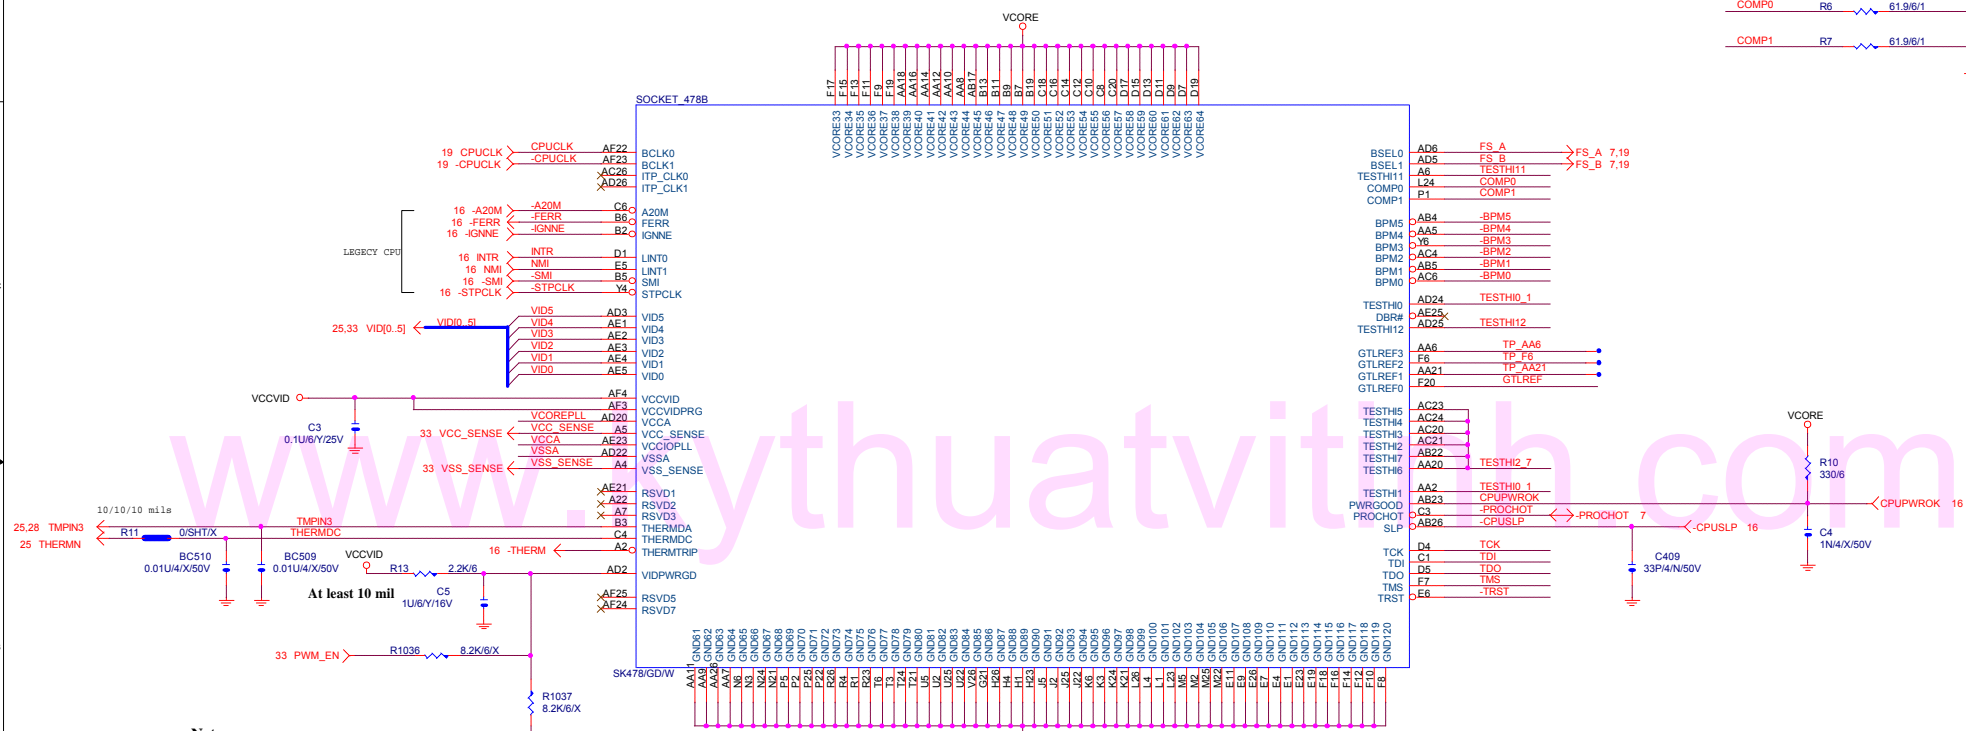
COMP0 R6 61.9/6/1
COMP1 R7 61.9/6/1

VCORE

F17 F15 F13 F11 F9 F19 AA18 AA16 AA14 AA12 AA10 AA8 AB17 B13 B11 B9 B7 B19 C18 C16 C14 C12 C10 C8 C20 D17 D15 D13 D11 D9 D7 D19

VCORE33 VCORE34 VCORE35 VCORE36 VCORE37 VCORE38 VCORE39 VCORE40 VCORE41 VCORE42 VCORE43 VCORE44 VCORE45 VCORE46 VCORE47 VCORE48 VCORE49 VCORE50 VCORE51 VCORE52 VCORE53 VCORE54 VCORE55 VCORE56 VCORE57 VCORE58 VCORE59 VCORE60 VCORE61 VCORE62 VCORE63 VCORE64

SOCKET_478B

19 CPUCLK CPUCLK AF22 BCLK0
19 -CPUCLK -CPUCLK AF23 BCLK1
AC26 ITP_CLK0
AD26 ITP_CLK1

16 -A20M -A20M C6 A20M
16 -FERR -FERR B6 FERR
16 -IGNNE -IGNNE B2 IGNNE
LEGECY CPU
16 INTR INTR D1 LINT0
16 NMI NMI E5 LINT1
16 -SMI -SMI B5 SMI
16 -STPCLK -STPCLK Y4 STPCLK

25,33 VID[0..5] VID[0..5]
VID5 AD3 VID5
VID4 AE1 VID4
VID3 AE2 VID3
VID2 AE3 VID2
VID1 AE4 VID1
VID0 AE5 VID0

VCCVID AF4 VCCVID
C3 0.1U/6/Y/25V
AF3 VCCVIDPRG
VCOREPLL AD20 VCCA
33 VCC_SENSE VCC_SENSE A5 VCC_SENSE
VCCA AE23 VCCIOPLL
VSSA AD22 VSSA
33 VSS_SENSE VSS_SENSE A4 VSS_SENSE

AE21 RSVD1
A22 RSVD2
A7 RSVD3
10/10/10 mils
25,28 TMPIN3 TMPIN3 B3 THERMDA
25 THERMN R11 0/SHT/X THERMDC C4 THERMDC
16 -THERM A2 THERMTRIP
BC510 0.01U/4/X/50V
BC509 0.01U/4/X/50V
VCCVID
R13 2.2K/6 AD2 VIDPWRGD
At least 10 mil
C5 1U/6/Y/16V
AF25 RSVD5
AF24 RSVD7

33 PWM_EN R1036 8.2K/6/X
R1037 8.2K/6/X

SK478/GD/W

GND61 GND62 GND63 GND64 GND65 GND66 GND67 GND68 GND69 GND70 GND71 GND72 GND73 GND74 GND75 GND76 GND77 GND78 GND79 GND80 GND81 GND82 GND83 GND84 GND85 GND86 GND87 GND88 GND89 GND90 GND91 GND92 GND93 GND94 GND95 GND96 GND97 GND98 GND99 GND100 GND101 GND102 GND103 GND104 GND105 GND106 GND107 GND108 GND109 GND110 GND111 GND112 GND113 GND114 GND115 GND116 GND117 GND118 GND119 GND120

AA11 AA9 AA26 AA7 N6 N3 N24 N21 P5 P2 P22 R26 R4 R1 R23 T6 T3 T24 T21 U5 U2 U25 U22 V26 G21 G4 H4 H1 H23 J5 J2 J25 J22 K6 K3 K24 K21 L26 L4 L1 L23 M5 M2 M25 M22 E11 E9 E26 E7 E4 E1 E23 E19 F18 F16 F14 F12 F10 F8

BSEL0 AD6 FS_A FS_A 7,19
BSEL1 AD5 FS_B FS_B 7,19
TESTHI11 A6 TESTHI11
COMP0 L24 COMP0
COMP1 P1 COMP1
BPM5 AB4 -BPM5
BPM4 AA5 -BPM4
BPM3 Y6 -BPM3
BPM2 AC4 -BPM2
BPM1 AB5 -BPM1
BPM0 AC6 -BPM0
TESTHI0 AD24 TESTHI0_1
DBR# AE25
TESTHI12 AD25 TESTHI12
GTLREF3 AA6 TP_AA6
GTLREF2 F6 TP_F6
GTLREF1 AA21 TP_AA21
GTLREF0 F20 GTLREF
TESTHI5 AC23
TESTHI4 AC24
TESTHI3 AC20
TESTHI2 AC21
TESTHI7 AB22
TESTHI6 AA20 TESTHI2_7
TESTHI1 AA2 TESTHI0_1
PWRGOOD AB23 CPUPWROK
PROCHOT C3 -PROCHOT -PROCHOT 7
SLP AB26 -CPUSLP -CPUSLP 16
TCK D4 TCK
TDI C1 TDI
TDO D5 TDO
TMS F7 TMS
TRST E6 -TRST
C409 33P/4/N/50V
VCORE
R10 330/6
CPUPWROK 16
C4 1N/4/X/50V

www.ythuatvitinh.com